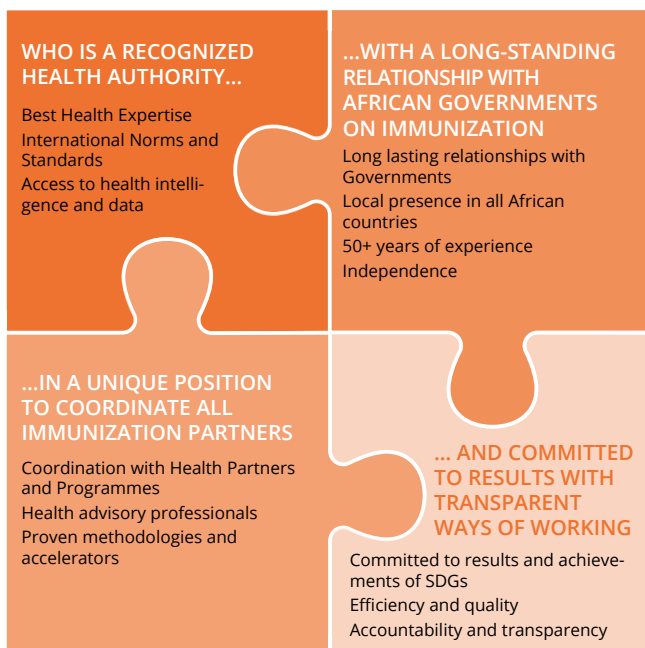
WHO IS A RECOGNIZED HEALTH AUTHORITY...

Best Health Expertise

International Norms and Standards

Access to health intelligence and data

...WITH A LONG-STANDING RELATIONSHIP WITH AFRICAN GOVERNMENTS ON IMMUNIZATION

Long lasting relationships with Governments

Local presence in all African countries

50+ years of experience

Independence

...IN A UNIQUE POSITION TO COORDINATE ALL IMMUNIZATION PARTNERS

Coordination with Health Partners and Programmes

Health advisory professionals

Proven methodologies and accelerators

... AND COMMITTED TO RESULTS WITH TRANSPARENT WAYS OF WORKING

Committed to results and achievements of SDGs

Efficiency and quality

Accountability and transparency